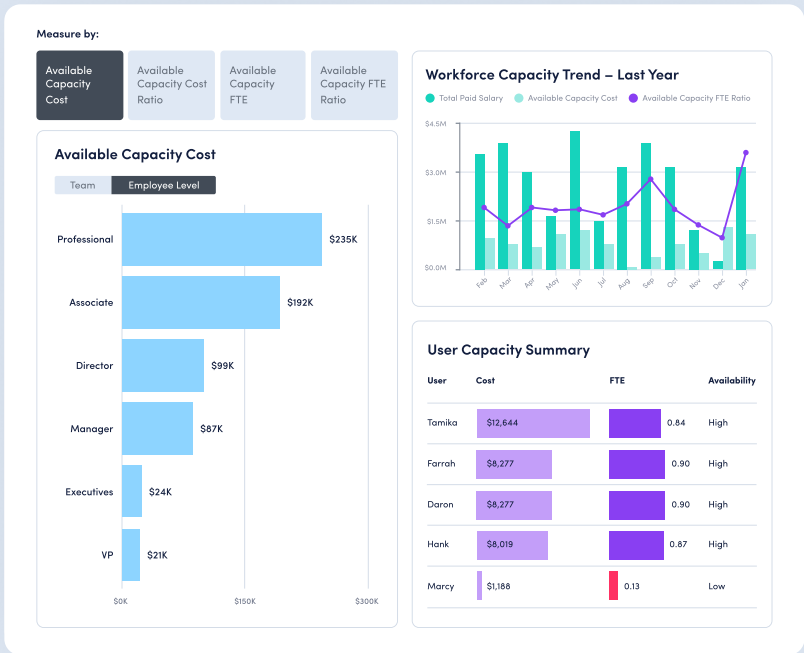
Measure by:

Available Capacity Cost

Available Capacity Cost Ratio

Available Capacity FTE

Available Capacity FTE Ratio

Available Capacity Cost

Team | Employee Level

Professional $235K

Associate $192K

Director $99K

Manager $87K

Executives $24K

VP $21K

$0K $150K $300K

Workforce Capacity Trend – Last Year

Total Paid Salary | Available Capacity Cost | Available Capacity FTE Ratio

$4.5M
$3.0M
$1.5M
$0.0M

Feb Mar Apr May Jun Jul Aug Sep Oct Nov Dec Jan

User Capacity Summary

| User | Cost | FTE | Availability |
|---|---|---|---|
| Tamika | $12,644 | 0.84 | High |
| Farrah | $8,277 | 0.90 | High |
| Daron | $8,277 | 0.90 | High |
| Hank | $8,019 | 0.87 | High |
| Marcy | $1,188 | 0.13 | Low |